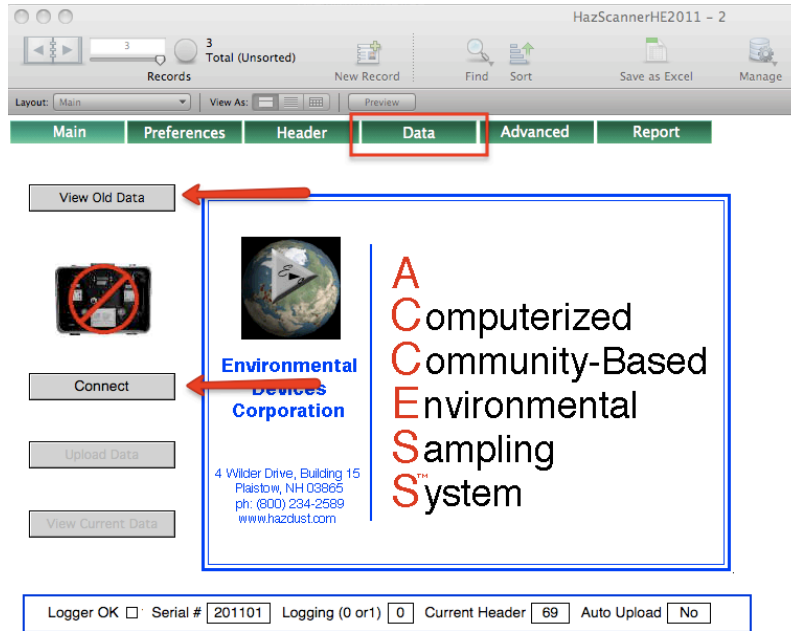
HazScannerHE2011 – 2

3

3
Total (Unsorted)

Records

New Record

Find

Sort

Save as Excel

Manage

Layout: Main

View As:

Preview

Main

Preferences

Header

Data

Advanced

Report

View Old Data

Connect

Upload Data

View Current Data

Environmental Devices Corporation

4 Wilder Drive, Building 15
Plaistow, NH 03865
ph: (800) 234-2589
www.hazdust.com

A
Computerized
Community-Based
Environmental
Sampling
System™

Logger OK Serial # 201101 Logging (0 or1) 0 Current Header 69 Auto Upload No